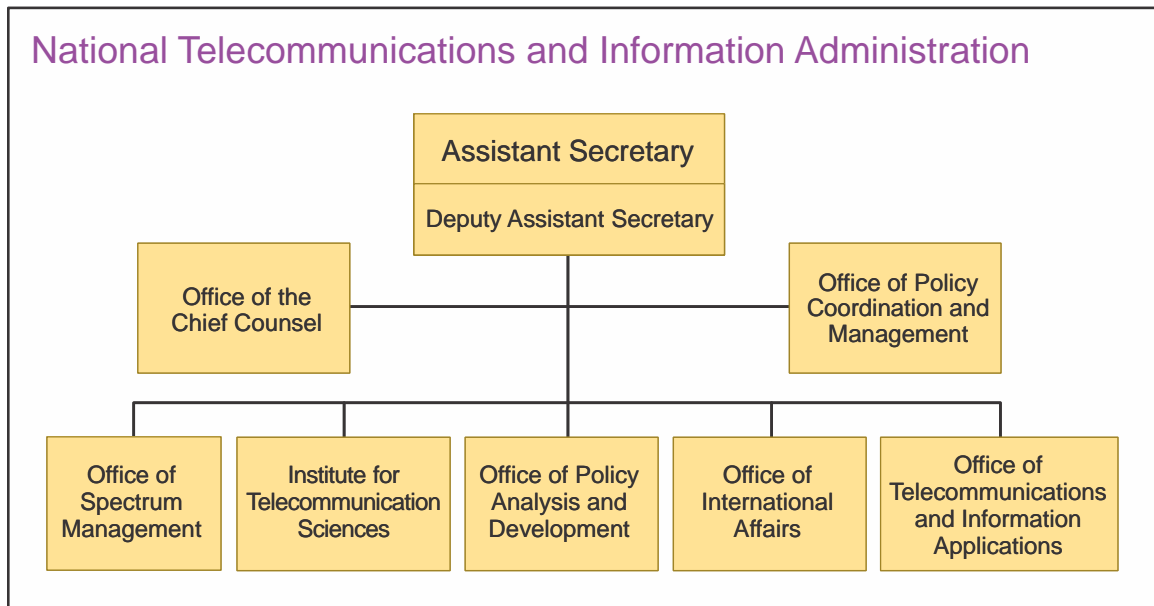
National Telecommunications and Information Administration

Assistant Secretary

Deputy Assistant Secretary

Office of the Chief Counsel

Office of Policy Coordination and Management

Office of Spectrum Management

Institute for Telecommunication Sciences

Office of Policy Analysis and Development

Office of International Affairs

Office of Telecommunications and Information Applications